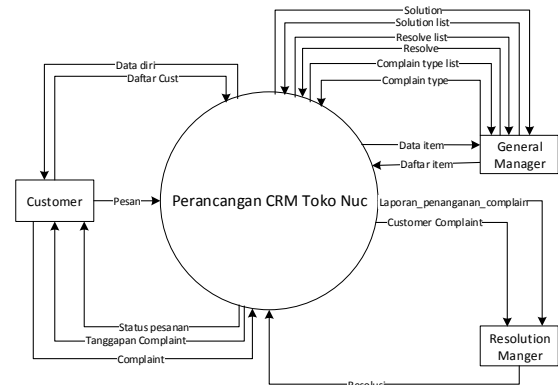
Solution
Solution list
Resolve list
Resolve
Complain type list
Complain type
Data diri
Daftar Cust
Data item
Daftar item
General Manager
Customer
Pesan
Perancangan CRM Toko Nuc
Laporan_penanganan_complain
Customer Complaint
Status pesanan
Tanggapan Complaint
Complaint
Resolution Manger
Resolusi